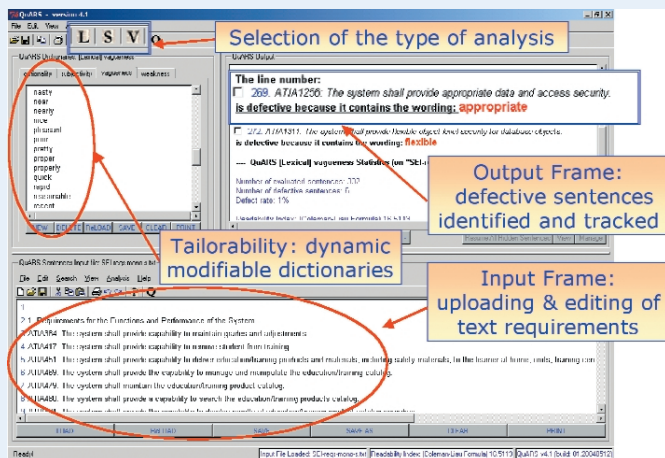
QuARS - version 4.1
File Edit View
L S V
Selection of the type of analysis
QuARS Dictionaries: [Lexical] vagueness
optionality subjectivity vagueness weakness
nasty
near
nearly
nice
pleasant
poor
pretty
proper
properly
quick
rapid
reasonable
recent
NEW DELETE RELOAD SAVE CLEAR PRINT
QuARS Output
The line number:
269. ATIA1256. The system shall provide appropriate data and access security.
is defective because it contains the wording: appropriate
272. ATIA1311. The system shall provide flexible object level security for database objects.
is defective because it contains the wording: flexible
---- QuARS [Lexical] vagueness Statistics (on "SEI-
Number of evaluated sentences: 332
Number of defective sentences: 6
Defect rate: 1%
Output Frame: defective sentences identified and tracked
Tailorability: dynamic modifiable dictionaries
Input Frame: uploading & editing of text requirements
QuARS Sentences Input file: SEIreqs-mono-s.txt
File Edit Search View Analysis Help
1
2.1 Requirements for the Functions and Performance of the System
3. ATIA384 The system shall provide capability to maintain quotas and adjustments
4. ATIA417 The system shall provide capability to monitor student from training
5. ATIA451 The system shall provide capability to deliver education/training products and materials, including safety materials, to the learner at home, units, training cen
6. ATIA464 The system shall provide the capability to manage and manipulate the education/training catalog.
7. ATIA47 The system shall maintain the education/training product catalog.
8. ATIA480 The system shall provide a capability to search the education/training products catalog.
Resolve/Hidden Sentences View Manage
STAT RELOAD SAVE SAVE AS CLEAR PRINT
Ready! Input File Loaded: SEIreqs-mono-s.txt Readability Index (Coleman-Liau Formula) 10.5113 QuARS v4.1 (build: 01.20040512)